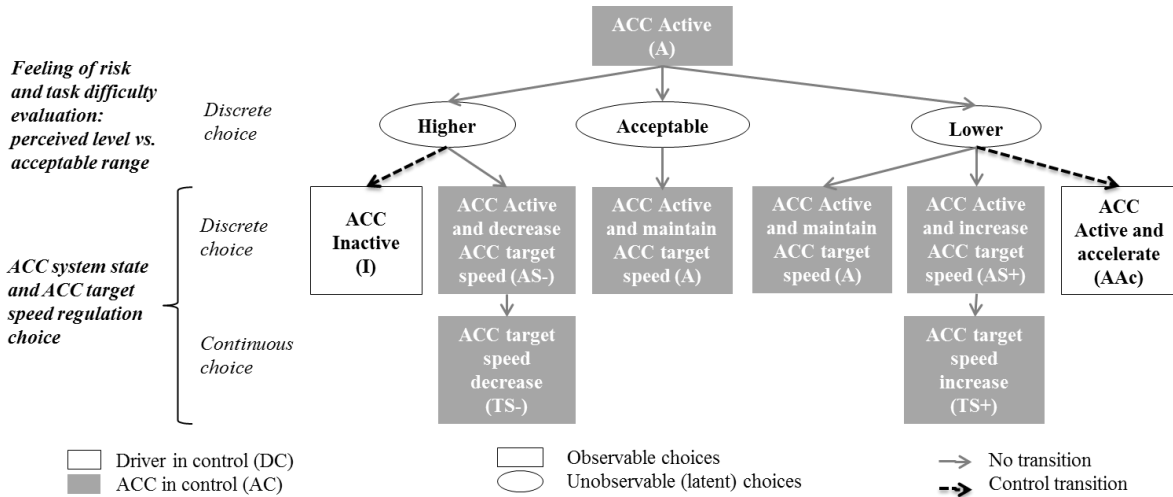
ACC Active (A)

Feeling of risk and task difficulty evaluation: perceived level vs. acceptable range

Discrete choice

Higher

Acceptable

Lower

ACC system state and ACC target speed regulation choice

Discrete choice

ACC Inactive (I)

ACC Active and decrease ACC target speed (AS-)

ACC Active and maintain ACC target speed (A)

ACC Active and maintain ACC target speed (A)

ACC Active and increase ACC target speed (AS+)

ACC Active and accelerate (AAc)

Continuous choice

ACC target speed decrease (TS-)

ACC target speed increase (TS+)

Driver in control (DC)
ACC in control (AC)

Observable choices
Unobservable (latent) choices

No transition
Control transition